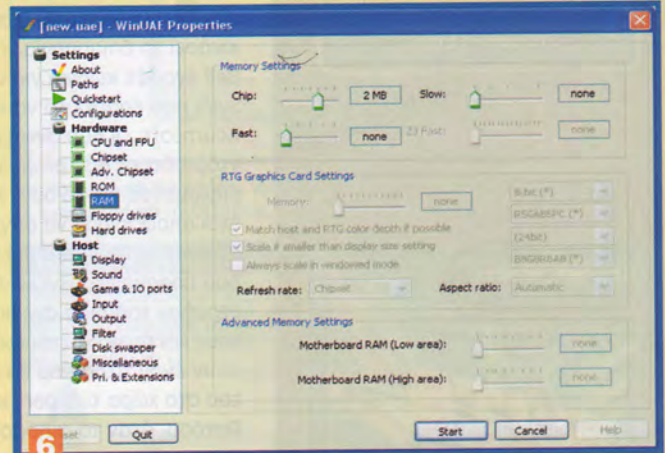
[new.uae] - WinUAE Properties

Settings
About
Paths
Quickstart
Configurations
Hardware
CPU and FPU
Chipset
Adv. Chipset
ROM
RAM
Floppy drives
Hard drives
Host
Display
Sound
Game & IO ports
Input
Output
Filter
Disk swapper
Miscellaneous
Pri. & Extensions

Memory Settings
Chip: 2 MB
Slow: none
Fast: none
Z3 Fast: none

RTG Graphics Card Settings
Memory: none
8-bit (*)
R5G6B5PC (*)
(24bit)
B8G8R8A8 (*)
Match host and RTG color depth if possible
Scale if smaller than display size setting
Always scale in windowed mode
Refresh rate: Chipset
Aspect ratio: Automatic

Advanced Memory Settings
Motherboard RAM (Low area): none
Motherboard RAM (High area): none

6
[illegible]set
Quit
Start
Cancel
Help